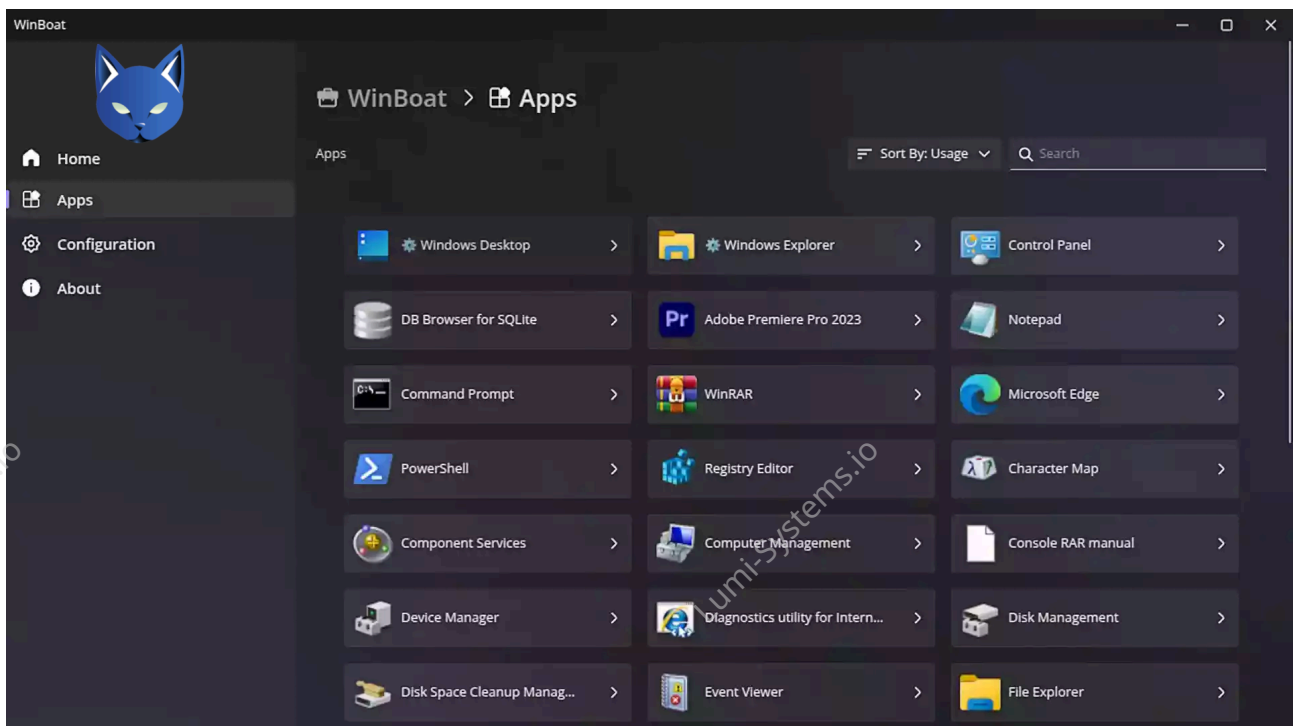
WinBoat

Home
Apps
Configuration
About

WinBoat > Apps

Apps

Sort By: Usage

Search

Windows Desktop
Windows Explorer
Control Panel
DB Browser for SQLite
Adobe Premiere Pro 2023
Notepad
Command Prompt
WinRAR
Microsoft Edge
PowerShell
Registry Editor
Character Map
Component Services
Computer Management
Console RAR manual
Device Manager
Diagnostics utility for Intern...
Disk Management
Disk Space Cleanup Manag...
Event Viewer
File Explorer

lumi-systems.io